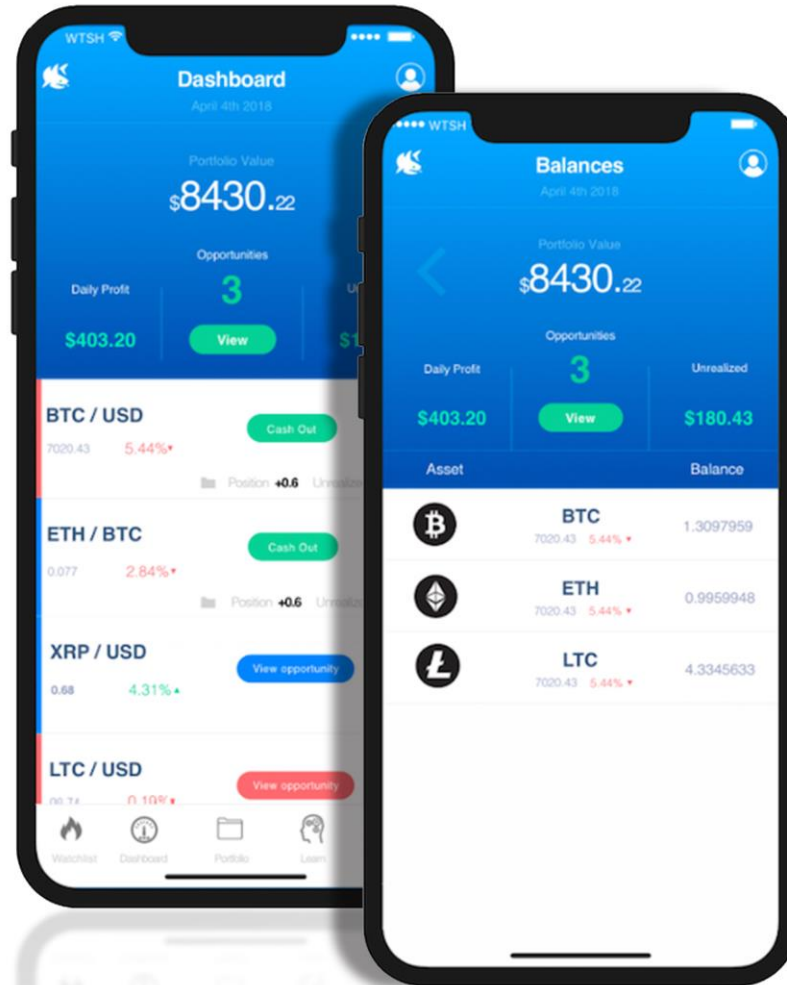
WTSH

Dashboard
April 4th 2018

Portfolio Value
$8430.22

Opportunities
3

Daily Profit
$403.20

View

Un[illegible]
$1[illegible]

BTC / USD
7020.43 5.44%
Cash Out
Position +0.6 Unrealiz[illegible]

ETH / BTC
0.077 2.84%
Cash Out
Position +0.6 Unrealiz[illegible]

XRP / USD
0.68 4.31%
View opportunity

LTC / USD
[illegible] 0.10%
View opportunity

Watchlist Dashboard Portfolio Learn

WTSH

Balances
April 4th 2018

Portfolio Value
$8430.22

Opportunities
3

Daily Profit
$403.20

View

Unrealized
$180.43

Asset Balance

BTC
7020.43 5.44%
1.3097959

ETH
7020.43 5.44%
0.9959948

LTC
7020.43 5.44%
4.3345633